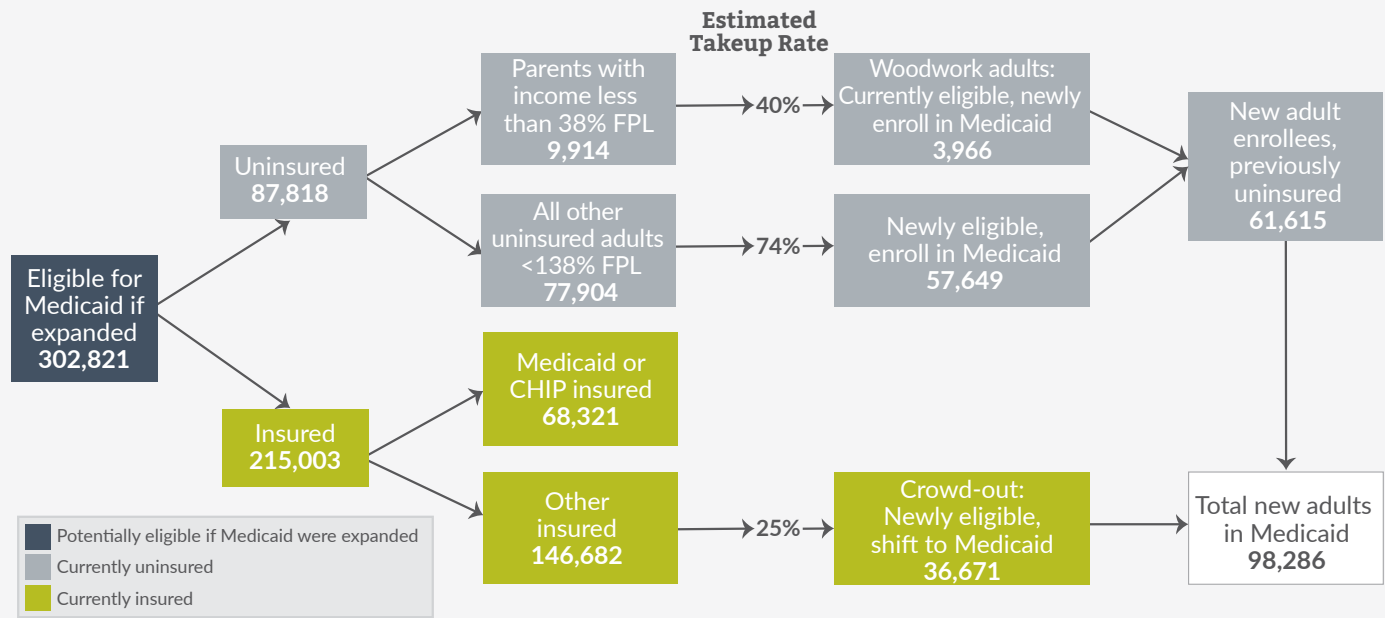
Estimated Takeup Rate

Eligible for Medicaid if expanded
302,821

Uninsured
87,818

Insured
215,003

Parents with income less than 38% FPL
9,914

40%

Woodwork adults: Currently eligible, newly enroll in Medicaid
3,966

All other uninsured adults <138% FPL
77,904

74%

Newly eligible, enroll in Medicaid
57,649

New adult enrollees, previously uninsured
61,615

Medicaid or CHIP insured
68,321

Other insured
146,682

25%

Crowd-out: Newly eligible, shift to Medicaid
36,671

Total new adults in Medicaid
98,286

Potentially eligible if Medicaid were expanded
Currently uninsured
Currently insured